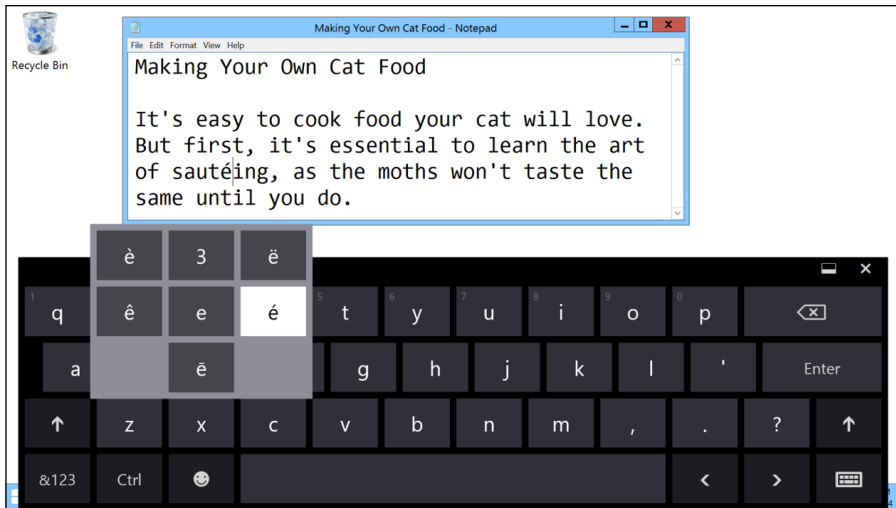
Recycle Bin

Making Your Own Cat Food - Notepad

File Edit Format View Help

Making Your Own Cat Food

It's easy to cook food your cat will love. But first, it's essential to learn the art of sautéing, as the moths won't taste the same until you do.

è 3 ë
ê e é
ē

1 q 5 t 6 y 7 u 8 i 9 o 0 p

a g h j k l ' Enter

↑ z x c v b n m , . ? ↑

&123 Ctrl ☻ < >